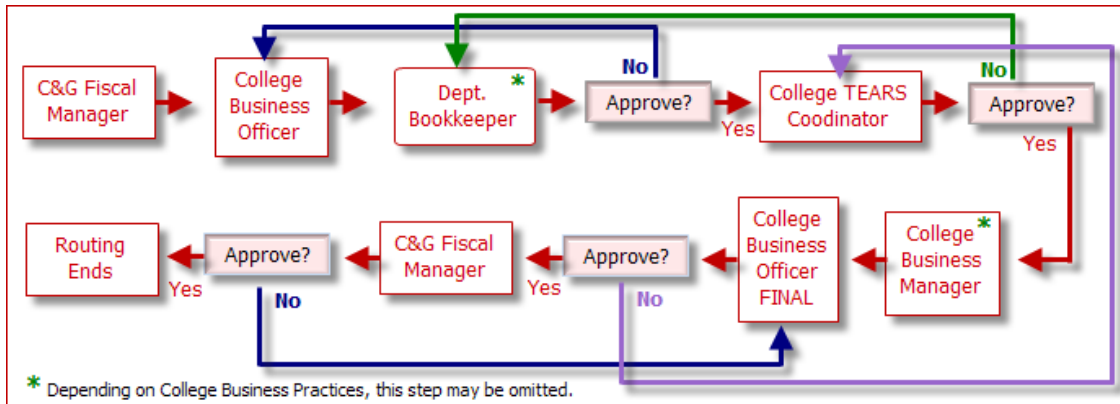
C&G Fiscal Manager

College Business Officer

Dept. Bookkeeper *

No

Approve?

Yes

College TEARS Coodinator

No

Approve?

Yes

Routing Ends

Yes

Approve?

No

C&G Fiscal Manager

Yes

Approve?

No

College Business Officer FINAL

College Business Manager *

* Depending on College Business Practices, this step may be omitted.